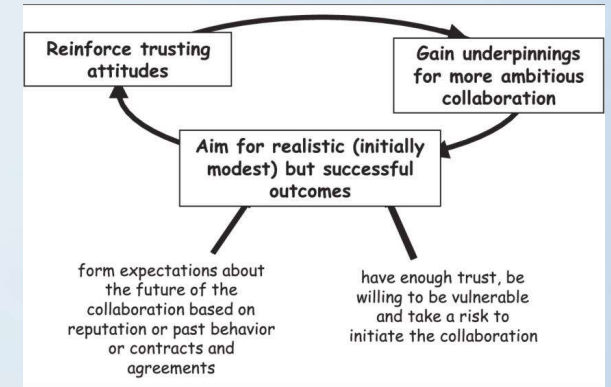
Reinforce trusting attitudes

Gain underpinnings for more ambitious collaboration

Aim for realistic (initially modest) but successful outcomes

form expectations about the future of the collaboration based on reputation or past behavior or contracts and agreements

have enough trust, be willing to be vulnerable and take a risk to initiate the collaboration